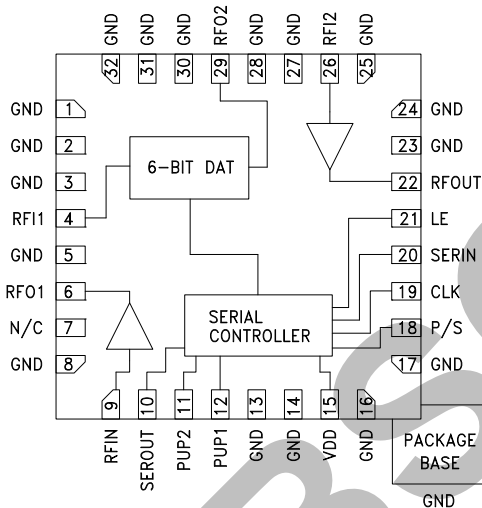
GND GND GND RFO2 GND GND RFI2 GND
32 31 30 29 28 27 26 25

GND 1
GND 2
GND 3
RFI1 4
GND 5
RFO1 6
N/C 7
GND 8

6-BIT DAT

SERIAL CONTROLLER

24 GND
23 GND
22 RFOUT
21 LE
20 SERIN
19 CLK
18 P/S
17 GND

9 10 11 12 13 14 15 16
RFIN SEROUT PUP2 PUP1 GND GND VDD GND

PACKAGE BASE
GND